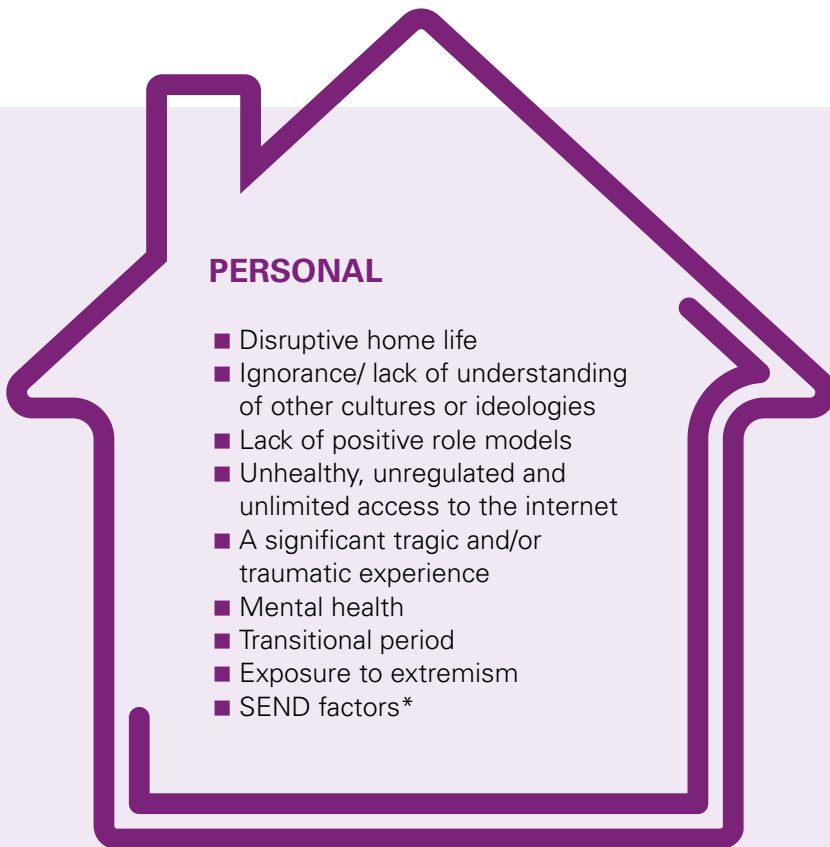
PERSONAL

- Disruptive home life
- Ignorance/ lack of understanding of other cultures or ideologies
- Lack of positive role models
- Unhealthy, unregulated and unlimited access to the internet
- A significant tragic and/or traumatic experience
- Mental health
- Transitional period
- Exposure to extremism
- SEND factors*